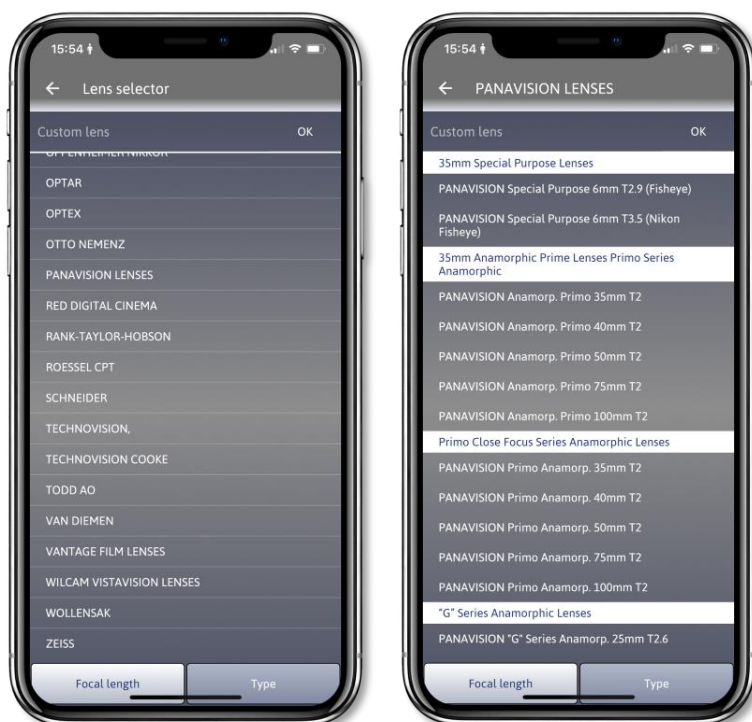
15:54

← Lens selector

Custom lens OK

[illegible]

OPTAR

OPTEX

OTTO NEMENZ

PANAVISION LENSES

RED DIGITAL CINEMA

RANK-TAYLOR-HOBSON

ROESSEL CPT

SCHNEIDER

TECHNOVISION,

TECHNOVISION COOKE

TODD AO

VAN DIEMEN

VANTAGE FILM LENSES

WILCAM VISTAVISION LENSES

WOLLENSAK

ZEISS

Focal length Type

15:54

← PANAVISION LENSES

Custom lens OK

35mm Special Purpose Lenses

PANAVISION Special Purpose 6mm T2.9 (Fisheye)

PANAVISION Special Purpose 6mm T3.5 (Nikon Fisheye)

35mm Anamorphic Prime Lenses Primo Series Anamorphic

PANAVISION Anamorp. Primo 35mm T2

PANAVISION Anamorp. Primo 40mm T2

PANAVISION Anamorp. Primo 50mm T2

PANAVISION Anamorp. Primo 75mm T2

PANAVISION Anamorp. Primo 100mm T2

Primo Close Focus Series Anamorphic Lenses

PANAVISION Primo Anamorp. 35mm T2

PANAVISION Primo Anamorp. 40mm T2

PANAVISION Primo Anamorp. 50mm T2

PANAVISION Primo Anamorp. 75mm T2

PANAVISION Primo Anamorp. 100mm T2

"G" Series Anamorphic Lenses

PANAVISION "G" Series Anamorp. 25mm T2.6

Focal length Type